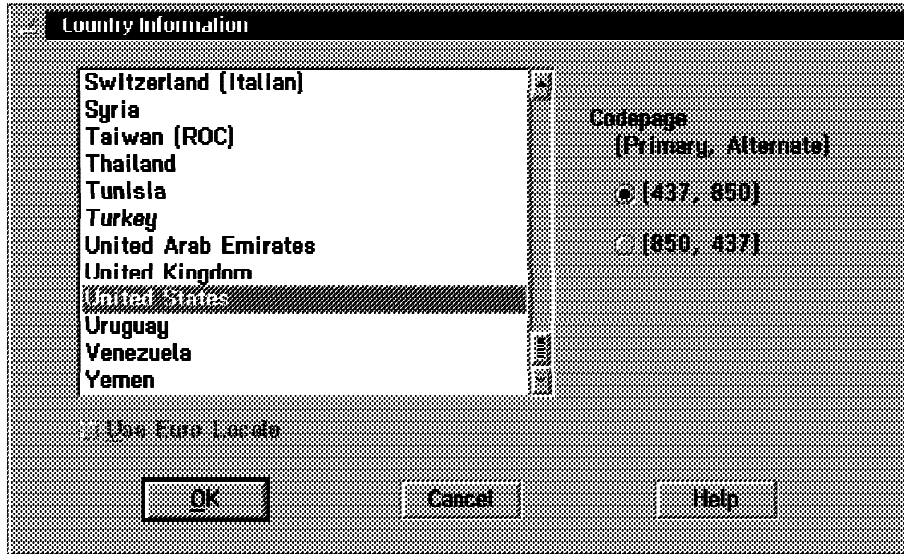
Country Information

Switzerland (Italian)
Syria
Taiwan (ROC)
Thailand
Tunisia
Turkey
United Arab Emirates
United Kingdom
United States
Uruguay
Venezuela
Yemen

Codepage
(Primary, Alternate)

(437, 850)

(850, 437)

Use Euro Locale

OK

Cancel

Help